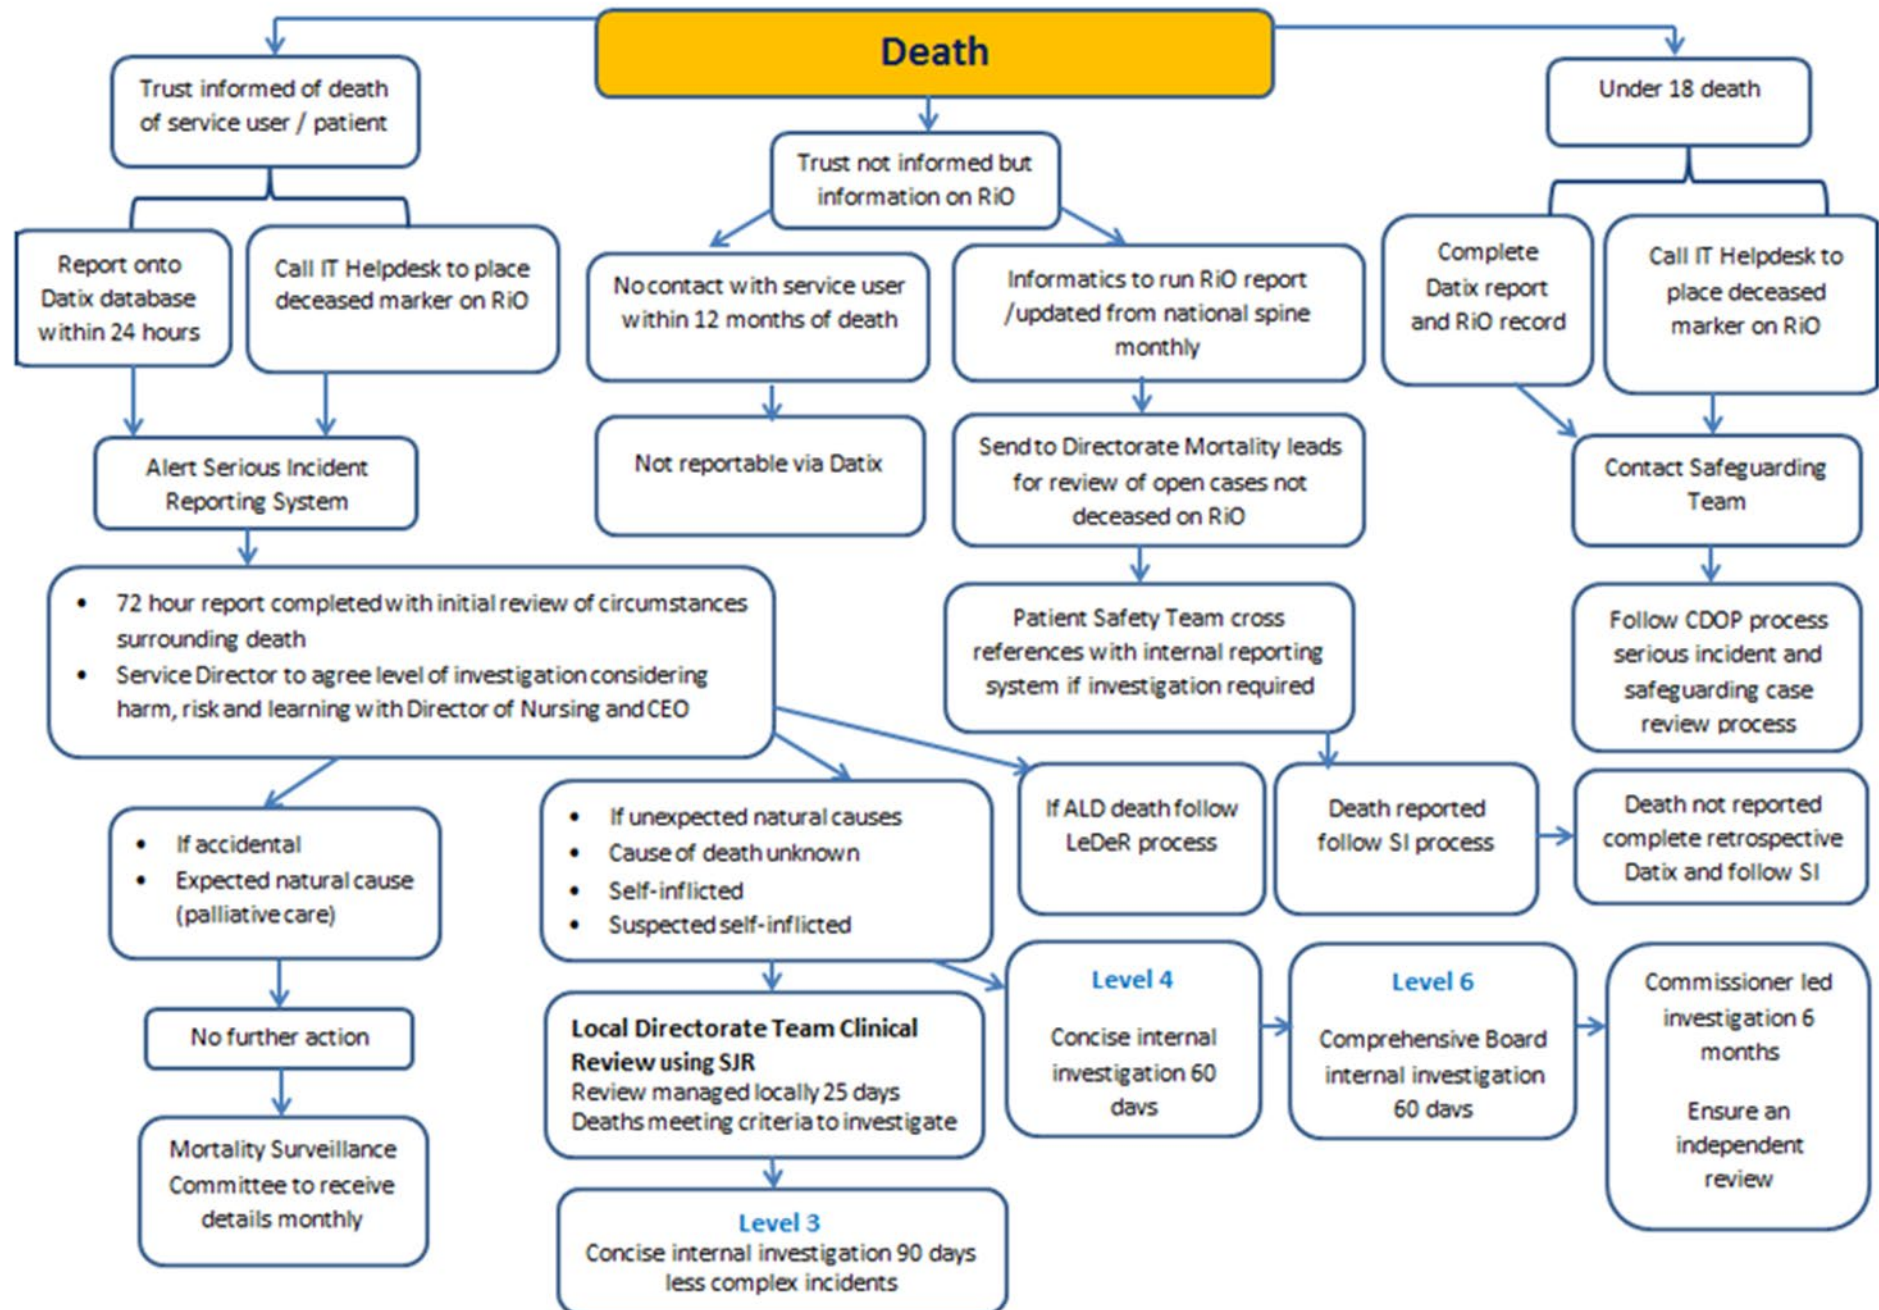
Death

Trust informed of death of service user / patient

Report onto Datix database within 24 hours

Call IT Helpdesk to place deceased marker on RiO

Alert Serious Incident Reporting System

- 72 hour report completed with initial review of circumstances surrounding death
- Service Director to agree level of investigation considering harm, risk and learning with Director of Nursing and CEO

- If accidental
- Expected natural cause (palliative care)

No further action

Mortality Surveillance Committee to receive details monthly

- If unexpected natural causes
- Cause of death unknown
- Self-inflicted
- Suspected self-inflicted

Local Directorate Team Clinical Review using SJR
Review managed locally 25 days
Deaths meeting criteria to investigate

Level 3
Concise internal investigation 90 days less complex incidents

Trust not informed but information on RiO

No contact with service user within 12 months of death

Not reportable via Datix

Informatics to run RiO report /updated from national spine monthly

Send to Directorate Mortality leads for review of open cases not deceased on RiO

Patient Safety Team cross references with internal reporting system if investigation required

If ALD death follow LeDeR process

Death reported follow SI process

Level 4
Concise internal investigation 60 days

Level 6
Comprehensive Board internal investigation 60 days

Under 18 death

Complete Datix report and RiO record

Call IT Helpdesk to place deceased marker on RiO

Contact Safeguarding Team

Follow CDOP process serious incident and safeguarding case review process

Death not reported complete retrospective Datix and follow SI

Commissioner led investigation 6 months

Ensure an independent review